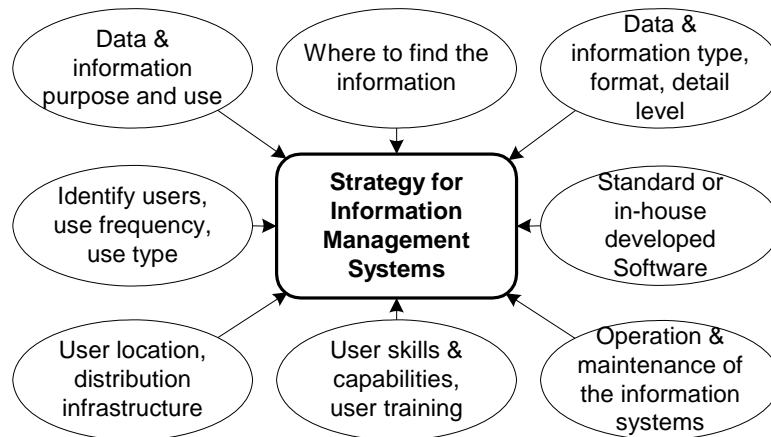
Data & information purpose and use

Where to find the information

Data & information type, format, detail level

Identify users, use frequency, use type

Strategy for Information Management Systems

Standard or in-house developed Software

User location, distribution infrastructure

User skills & capabilities, user training

Operation & maintenance of the information systems